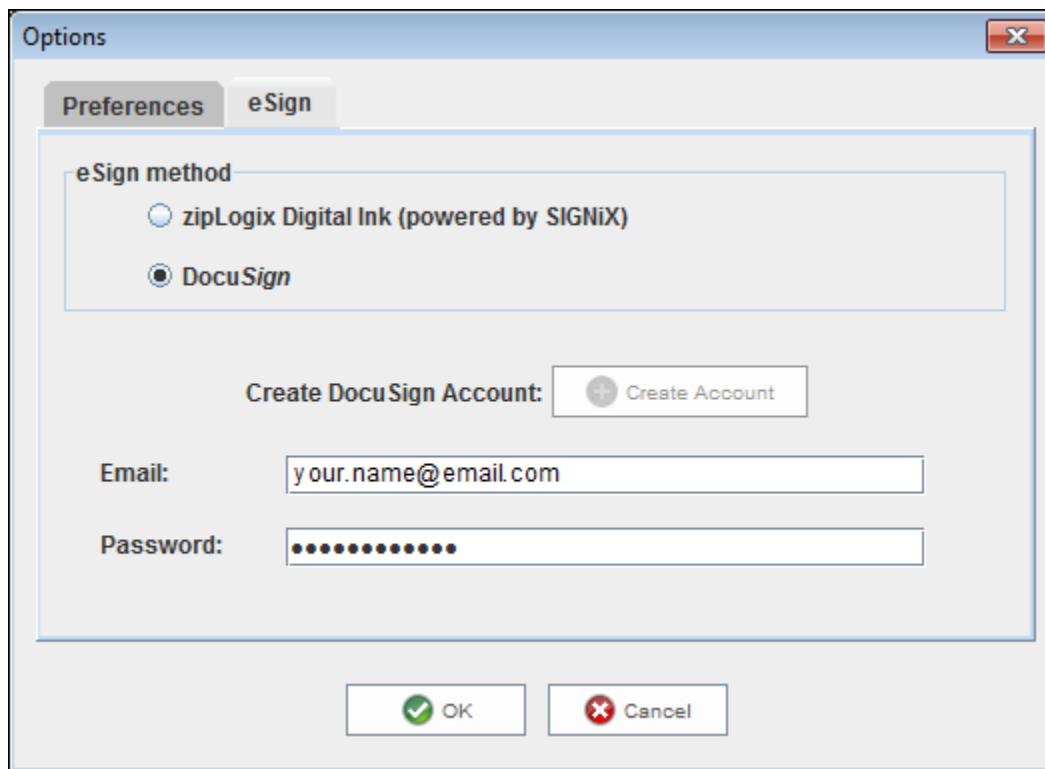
Options

Preferences

eSign

eSign method

zipLogix Digital Ink (powered by SIGNiX)

DocuSign

Create DocuSign Account:

Create Account

Email:

your.name@email.com

Password:

•••••••••••••

OK

Cancel